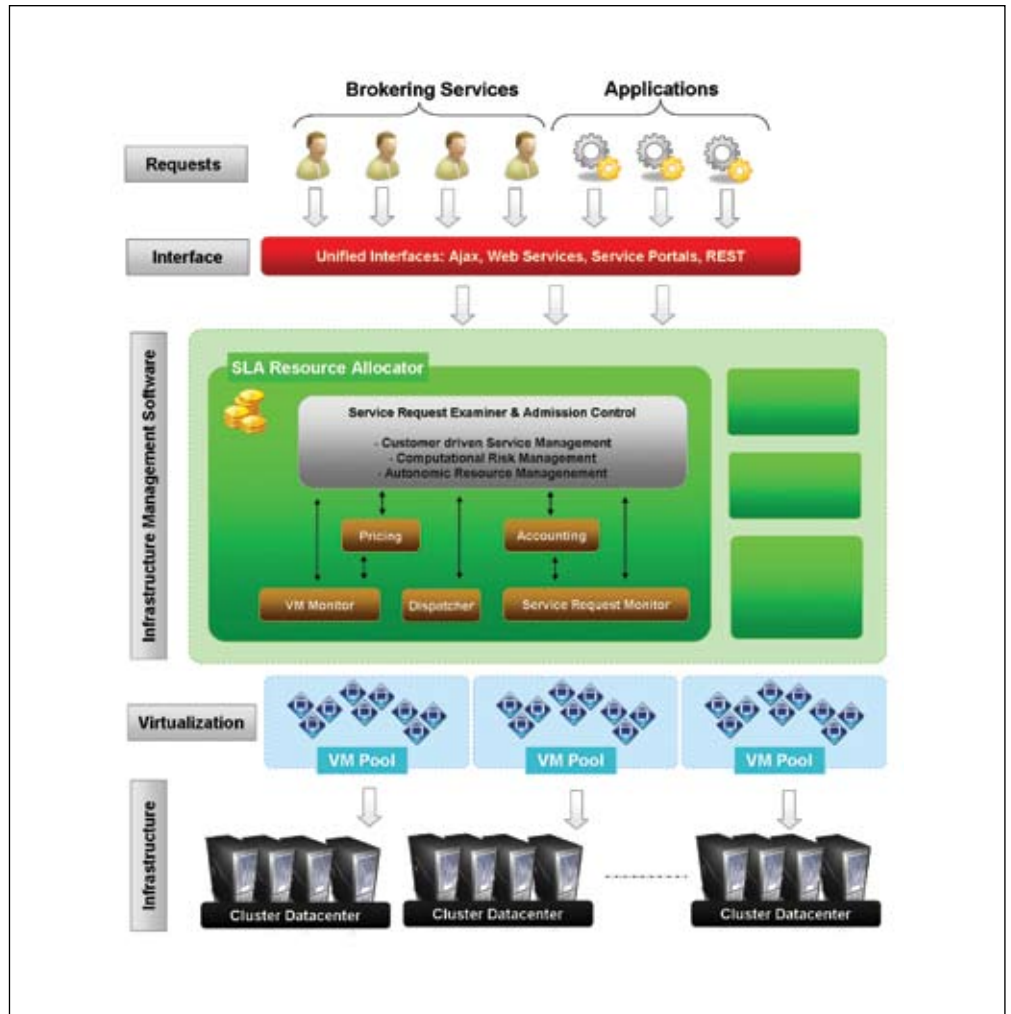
Brokering Services

Applications

Requests

Interface

Unified Interfaces: Ajax, Web Services, Service Portals, REST

Infrastructure Management Software

SLA Resource Allocator

Service Request Examiner & Admission Control

- Customer driven Service Management
- Computational Risk Management
- Autonomic Resource Managenement

Pricing

Accounting

VM Monitor

Dispatcher

Service Request Monitor

Virtualization

VM Pool

VM Pool

VM Pool

Infrastructure

Cluster Datacenter

Cluster Datacenter

Cluster Datacenter